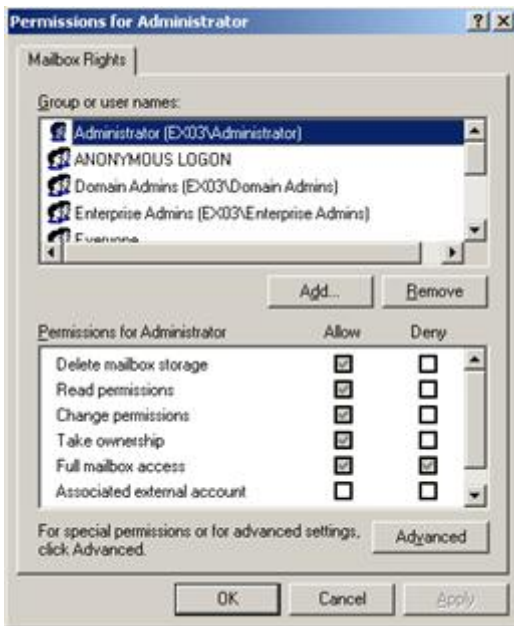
Permissions for Administrator

?

X

Mailbox Rights

Group or user names:

Administrator (EX03\Administrator)

ANONYMOUS LOGON

Domain Admins (EX03\Domain Admins)

Enterprise Admins (EX03\Enterprise Admins)

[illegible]

Add...

Remove

Permissions for Administrator

Allow

Deny

| Permissions for Administrator | Allow | Deny |
|---|---|---|
| Delete mailbox storage | ☑ | ☐ |
| Read permissions | ☑ | ☐ |
| Change permissions | ☑ | ☐ |
| Take ownership | ☑ | ☐ |
| Full mailbox access | ☑ | ☑ |
| Associated external account | ☐ | ☐ |

For special permissions or for advanced settings, click Advanced.

Advanced

OK

Cancel

Apply